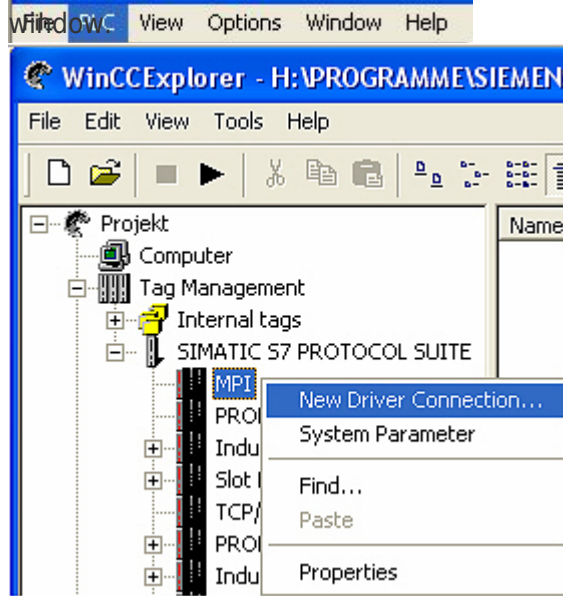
window: File SC View Options Window Help

WinCCExplorer - H:\PROGRAMME\SIEMEN

File Edit View Tools Help

Name

Projekt
Computer
Tag Management
Internal tags
SIMATIC S7 PROTOCOL SUITE
MPI
PROI
Indu
Slot I
TCP/
PROI
Indu

New Driver Connection...
System Parameter
Find...
Paste
Properties